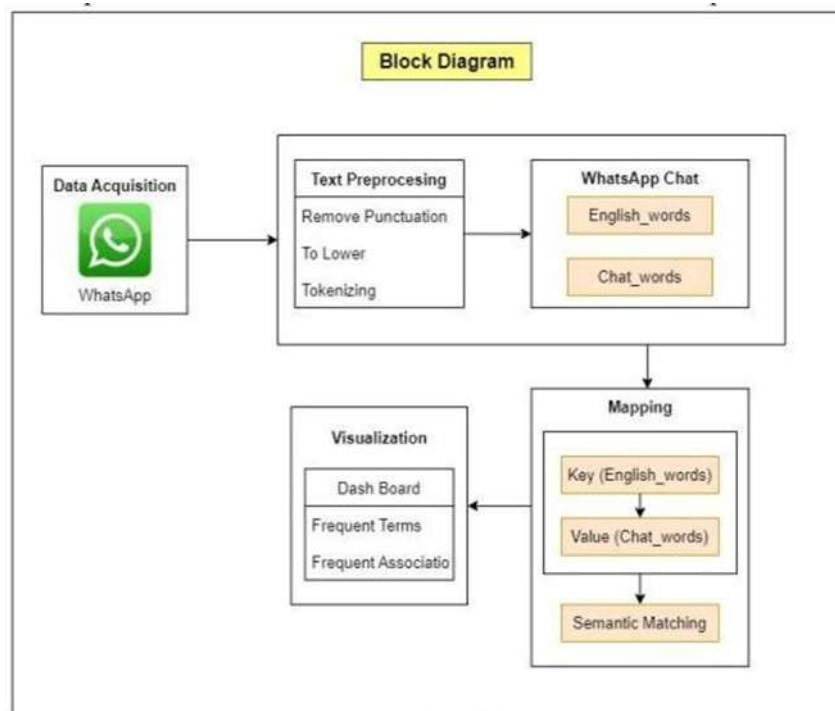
Block Diagram

Data Acquisition

WhatsApp

Text Preprocesing

Remove Punctuation

To Lower

Tokenizing

WhatsApp Chat

English_words

Chat_words

Mapping

Key (English_words)

Value (Chat_words)

Semantic Matching

Visualization

Dash Board

Frequent Terms

Frequent Associatio